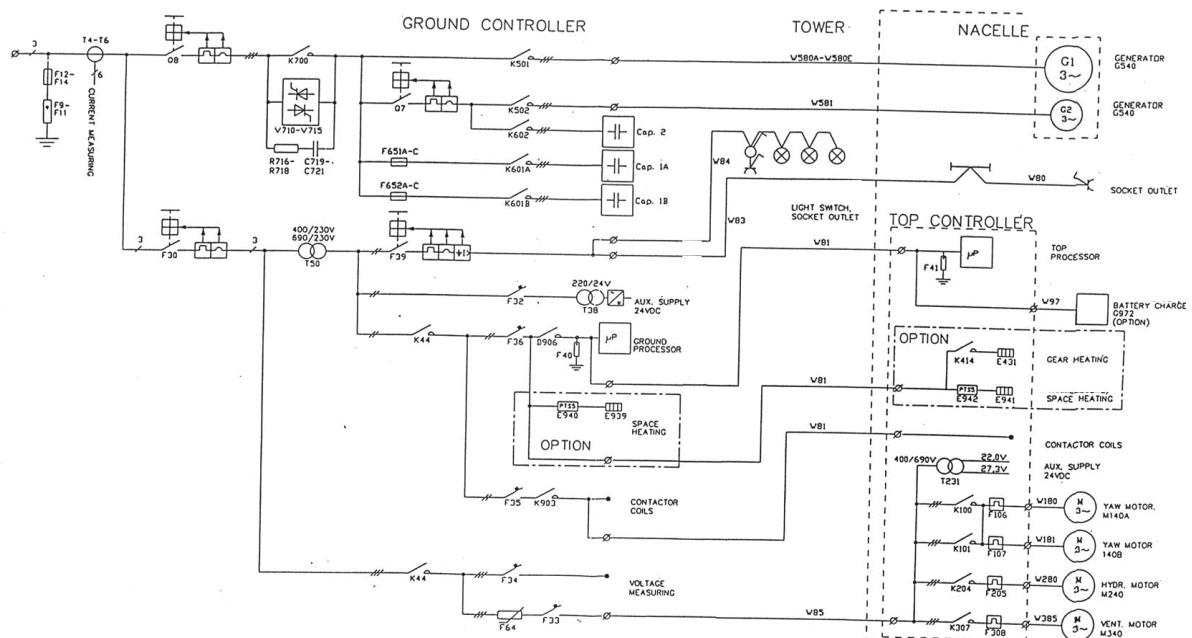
GROUND CONTROLLER

TOWER

NACELLE

3

T4-T6

6

CURRENT MEASURING

F12-F14

F9-F11

O8

K700

V710-V715

R716-R718

C719-C721

K501

W580A-W580E

G1 $3\sim$

GENERATOR G540

Q7

K502

W581

G2 $3\sim$

GENERATOR G540

K602

Cap. 2

F651A-C

K601A

Cap. 1A

W84

F652A-C

K601B

Cap. 1B

W80

SOCKET OUTLET

W83

LIGHT SWITCH, SOCKET OUTLET

TOP CONTROLLER

3

F30

3

400/230V 690/230V

T50

F39

W81

F41

$\mu P$

TOP PROCESSOR

220/24V

F32

T38

AUX. SUPPLY 24VDC

W97

BATTERY CHARGER G972 (OPTION)

K44

F36

D906

F40

$\mu P$

GROUND PROCESSOR

OPTION

K414

E431

GEAR HEATING

W81

PTSS E942

E941

SPACE HEATING

PTSS E940

E939

SPACE HEATING

OPTION

W81

CONTACTOR COILS

400/690V

22,0V

27,3V

T231

AUX. SUPPLY 24VDC

F35

K903

CONTACTOR COILS

K100

F106

W180

M $3\sim$

YAW MOTOR, M140A

K101

F107

W181

M $3\sim$

YAW MOTOR 140B

K44

F34

VOLTAGE MEASURING

K204

F205

W280

M $3\sim$

HYDR. MOTOR M240

F64

F33

W85

K307

F308

W385

M $3\sim$

VENT. MOTOR M340